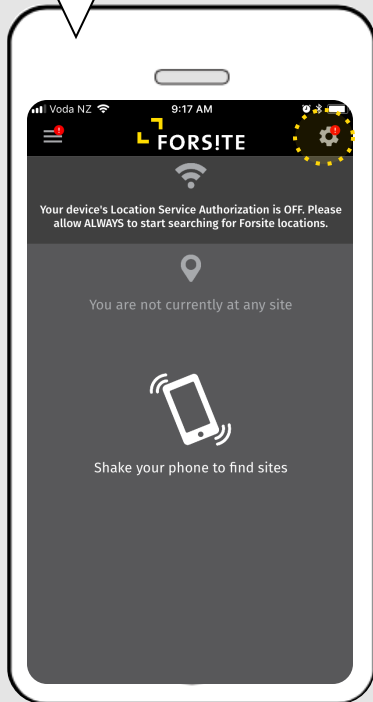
Voda NZ 9:17 AM

FORS!TE

Your device's Location Service Authorization is OFF. Please allow ALWAYS to start searching for Forsite locations.

You are not currently at any site

Shake your phone to find sites